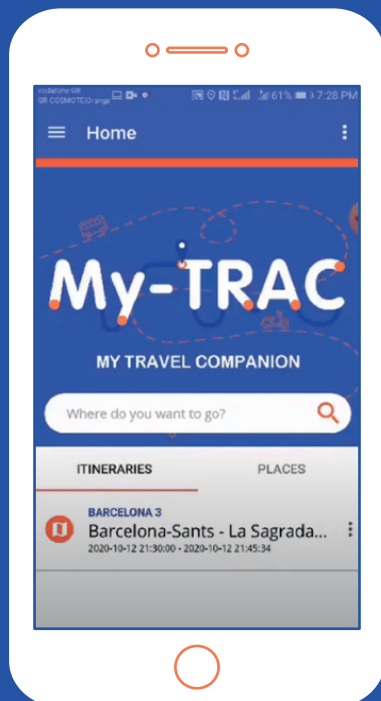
Vodafone GR
GR COSMOTE Orange
61%
7:28 PM

Home

My-TRAC

MY TRAVEL COMPANION

Where do you want to go?

ITINERARIES

PLACES

BARCELONA 3
Barcelona-Sants - La Sagrada...
2020-10-12 21:30:00 - 2020-10-12 21:45:34